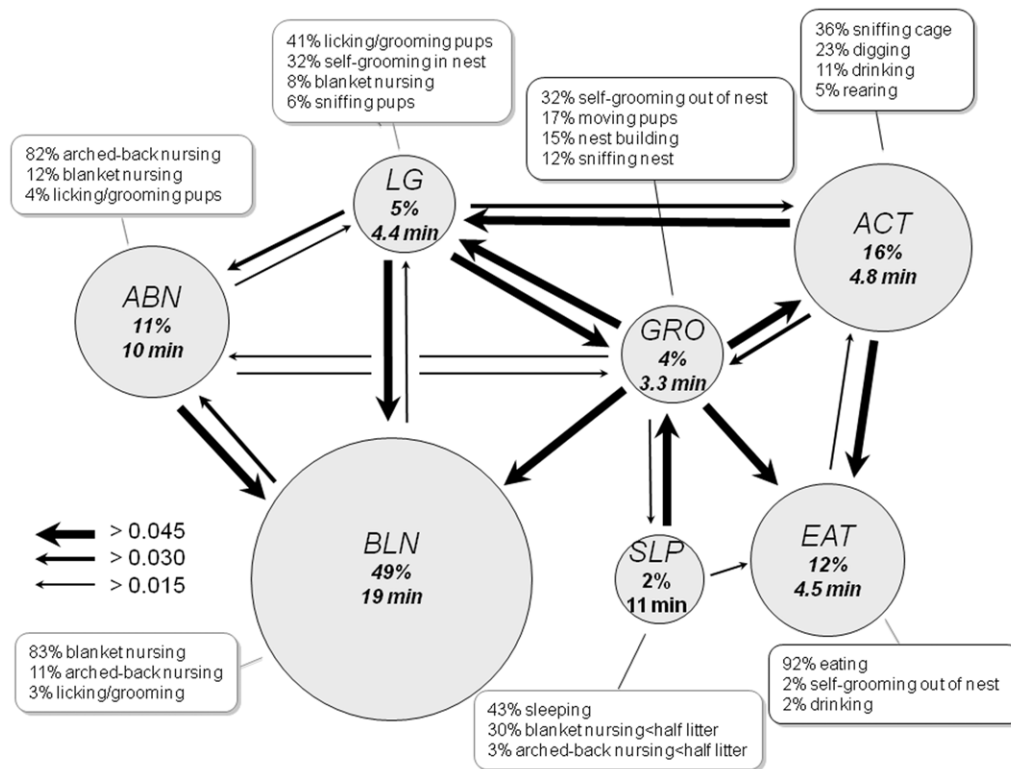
41% licking/grooming pups
32% self-grooming in nest
8% blanket nursing
6% sniffing pups

36% sniffing cage
23% digging
11% drinking
5% rearing

32% self-grooming out of nest
17% moving pups
15% nest building
12% sniffing nest

82% arched-back nursing
12% blanket nursing
4% licking/grooming pups

LG
5%
4.4 min

ACT
16%
4.8 min

ABN
11%
10 min

GRO
4%
3.3 min

BLN
49%
19 min

SLP
2%
11 min

EAT
12%
4.5 min

> 0.045
> 0.030
> 0.015

83% blanket nursing
11% arched-back nursing
3% licking/grooming

92% eating
2% self-grooming out of nest
2% drinking

43% sleeping
30% blanket nursing<half litter
3% arched-back nursing<half litter